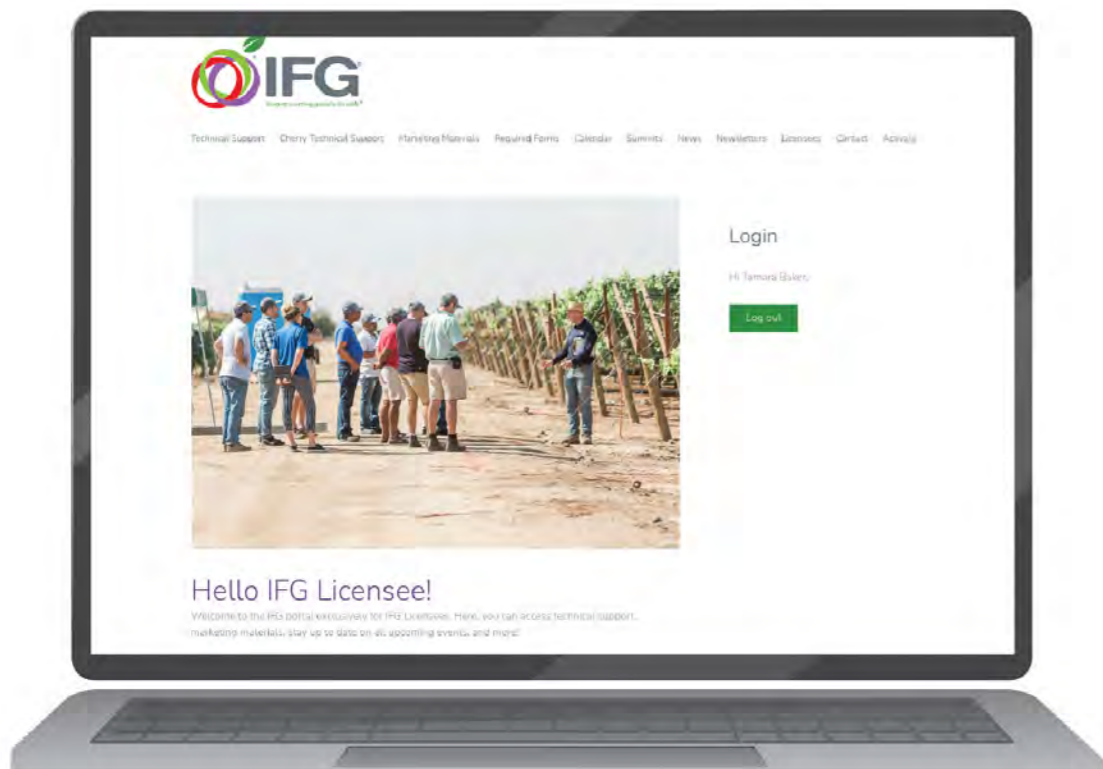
IFG

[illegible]

Technical Support Cherry Technical Support Marketing Materials Required Forms Calendar Summits News Newsletters Licensees Contact Activity

Login

Hi Tamara Bales,

Log out

Hello IFG Licensee!

Welcome to the IFG portal exclusively for IFG Licensees. Here, you can access technical support, marketing materials, stay up to date on all upcoming events, and more!